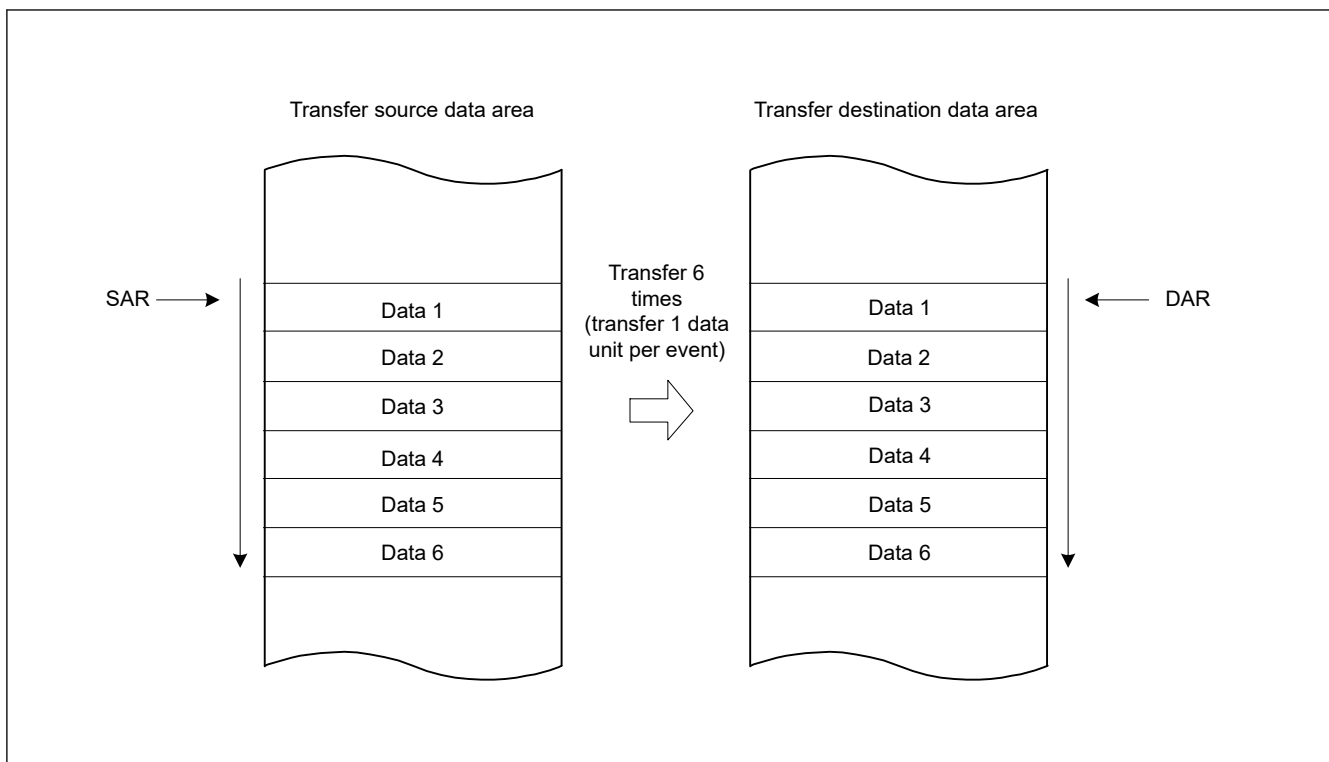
Transfer source data area

Transfer destination data area

SAR

Data 1
Data 2
Data 3
Data 4
Data 5
Data 6

Transfer 6 times (transfer 1 data unit per event)

Data 1
Data 2
Data 3
Data 4
Data 5
Data 6

DAR